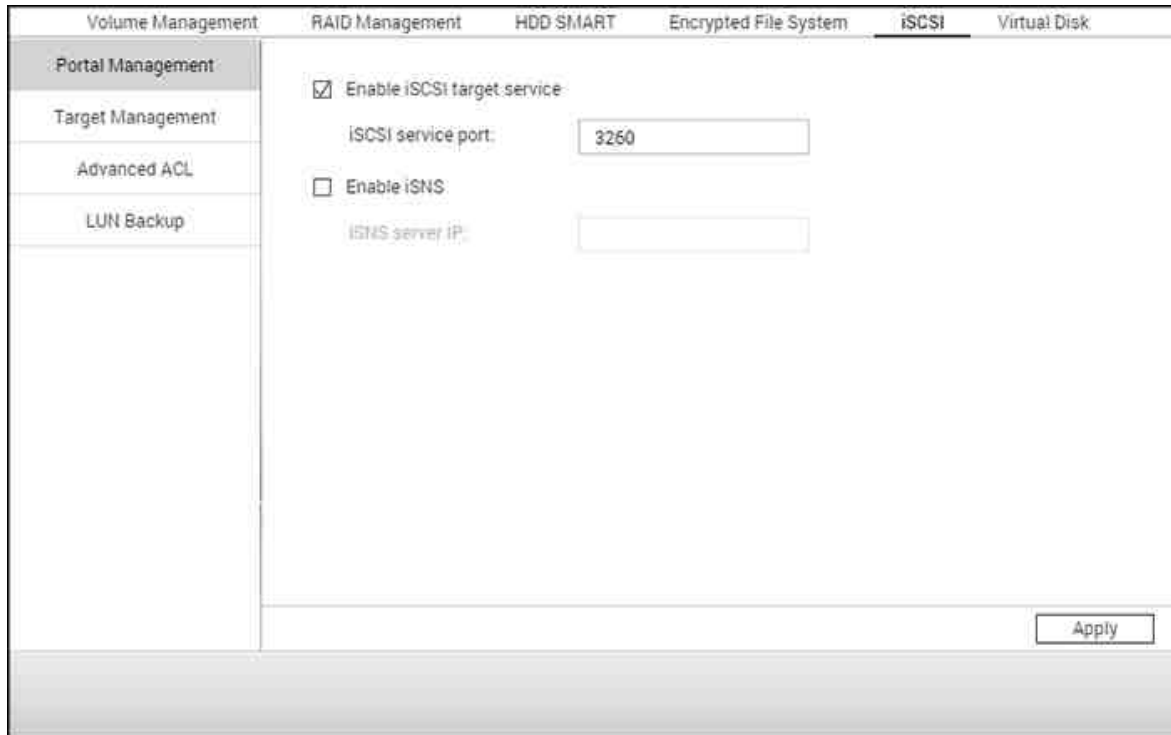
Volume Management RAID Management HDD SMART Encrypted File System iSCSI Virtual Disk

Portal Management

Target Management

Advanced ACL

LUN Backup

☑ Enable iSCSI target service

iSCSI service port: 3260

☐ Enable iSNS

iSNS server IP:

Apply